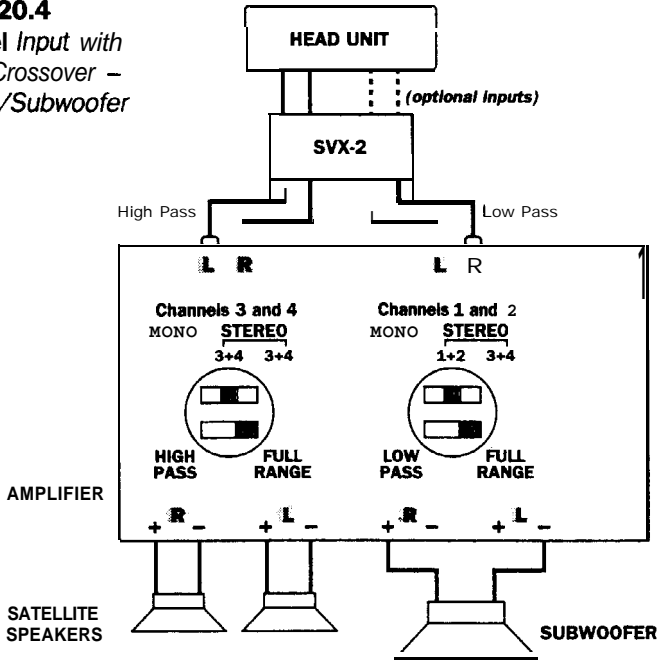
20.4
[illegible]l Input with
Crossover –
/Subwoofer

HEAD UNIT

(optional inputs)

SVX-2

High Pass

Low Pass

L R

L R

Channels 3 and 4
MONO STEREO
3+4 3+4

HIGH PASS
FULL RANGE

Channels 1 and 2
MONO STEREO
1+2 3+4

LOW PASS
FULL RANGE

AMPLIFIER

+ R –
+ L –
+ R –
+ L –

SATELLITE SPEAKERS

SUBWOOFER